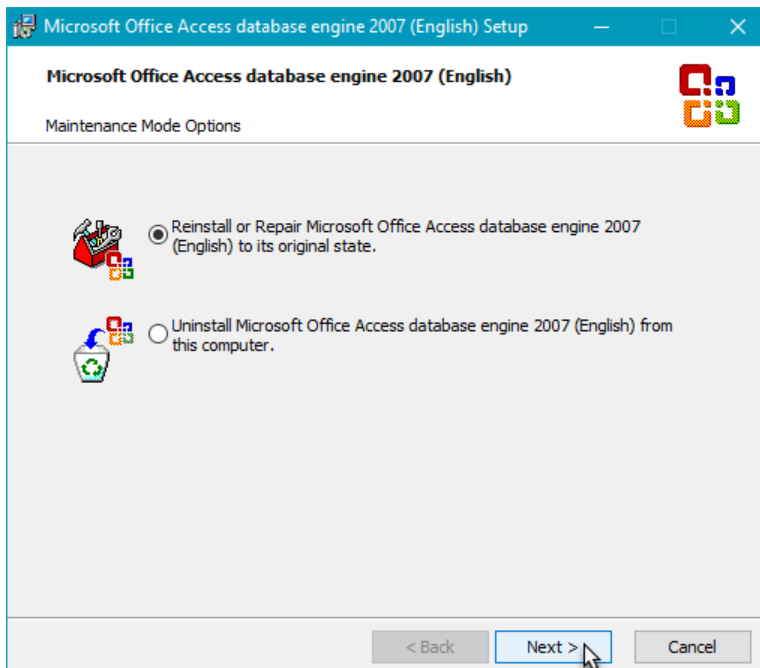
Microsoft Office Access database engine 2007 (English) Setup

Microsoft Office Access database engine 2007 (English)

Maintenance Mode Options

Reinstall or Repair Microsoft Office Access database engine 2007 (English) to its original state.

Uninstall Microsoft Office Access database engine 2007 (English) from this computer.

< Back
Next >
Cancel